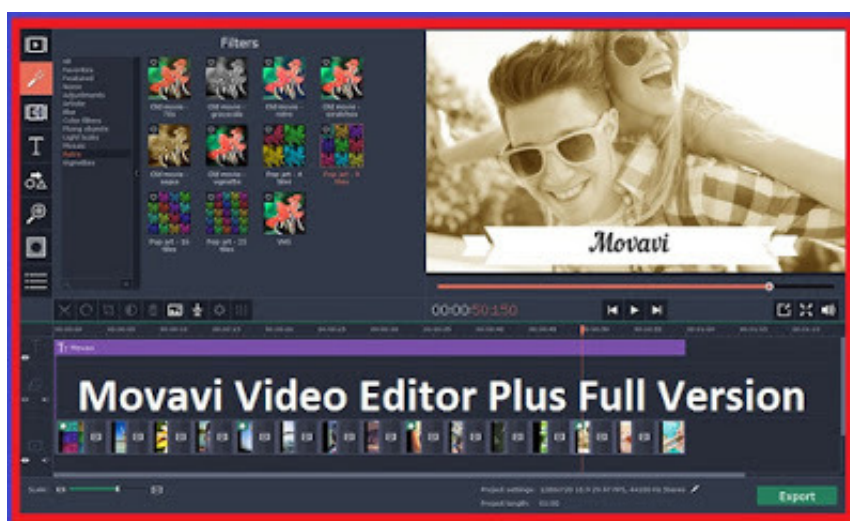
Filters

Old movie - 70s
Old movie - grayscale
Old movie - retro
Old movie - scratches
Old movie - sepia
Old movie - vignette
Pop art - 4 tiles
Pop art - 9 tiles
Pop art - 16 tiles
Pop art - 25 tiles
VHS

Movavi

00:00:50.150

Movavi

Movavi Video Editor Plus Full Version

Scale:

Export